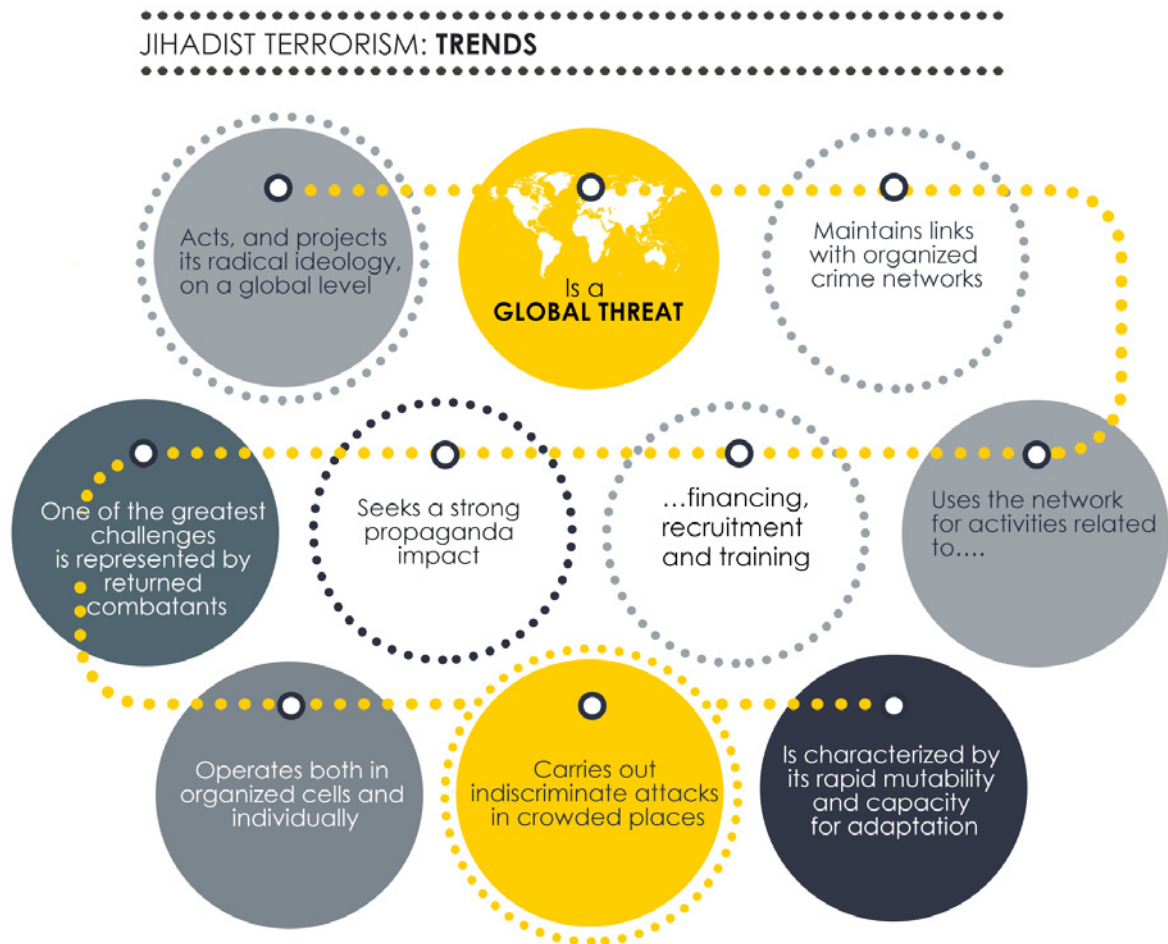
JIHADIST TERRORISM: TRENDS

Acts, and projects its radical ideology, on a global level

Is a GLOBAL THREAT

Maintains links with organized crime networks

One of the greatest challenges is represented by returned combatants

Seeks a strong propaganda impact

…financing, recruitment and training

Uses the network for activities related to….

Operates both in organized cells and individually

Carries out indiscriminate attacks in crowded places

Is characterized by its rapid mutability and capacity for adaptation